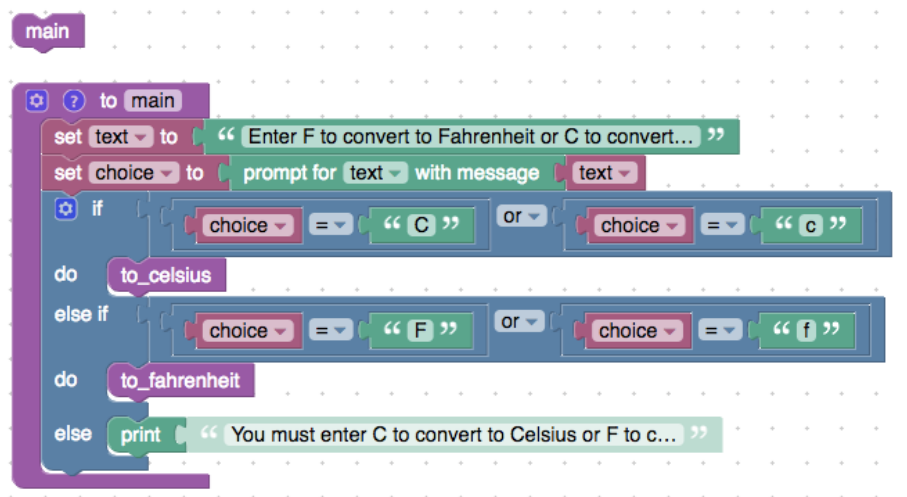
main

? to main

set text to " Enter F to convert to Fahrenheit or C to convert… "

set choice to prompt for text with message text

if choice = " C " or choice = " c "

do to_celsius

else if choice = " F " or choice = " f "

do to_fahrenheit

else print " You must enter C to convert to Celsius or F to c… "